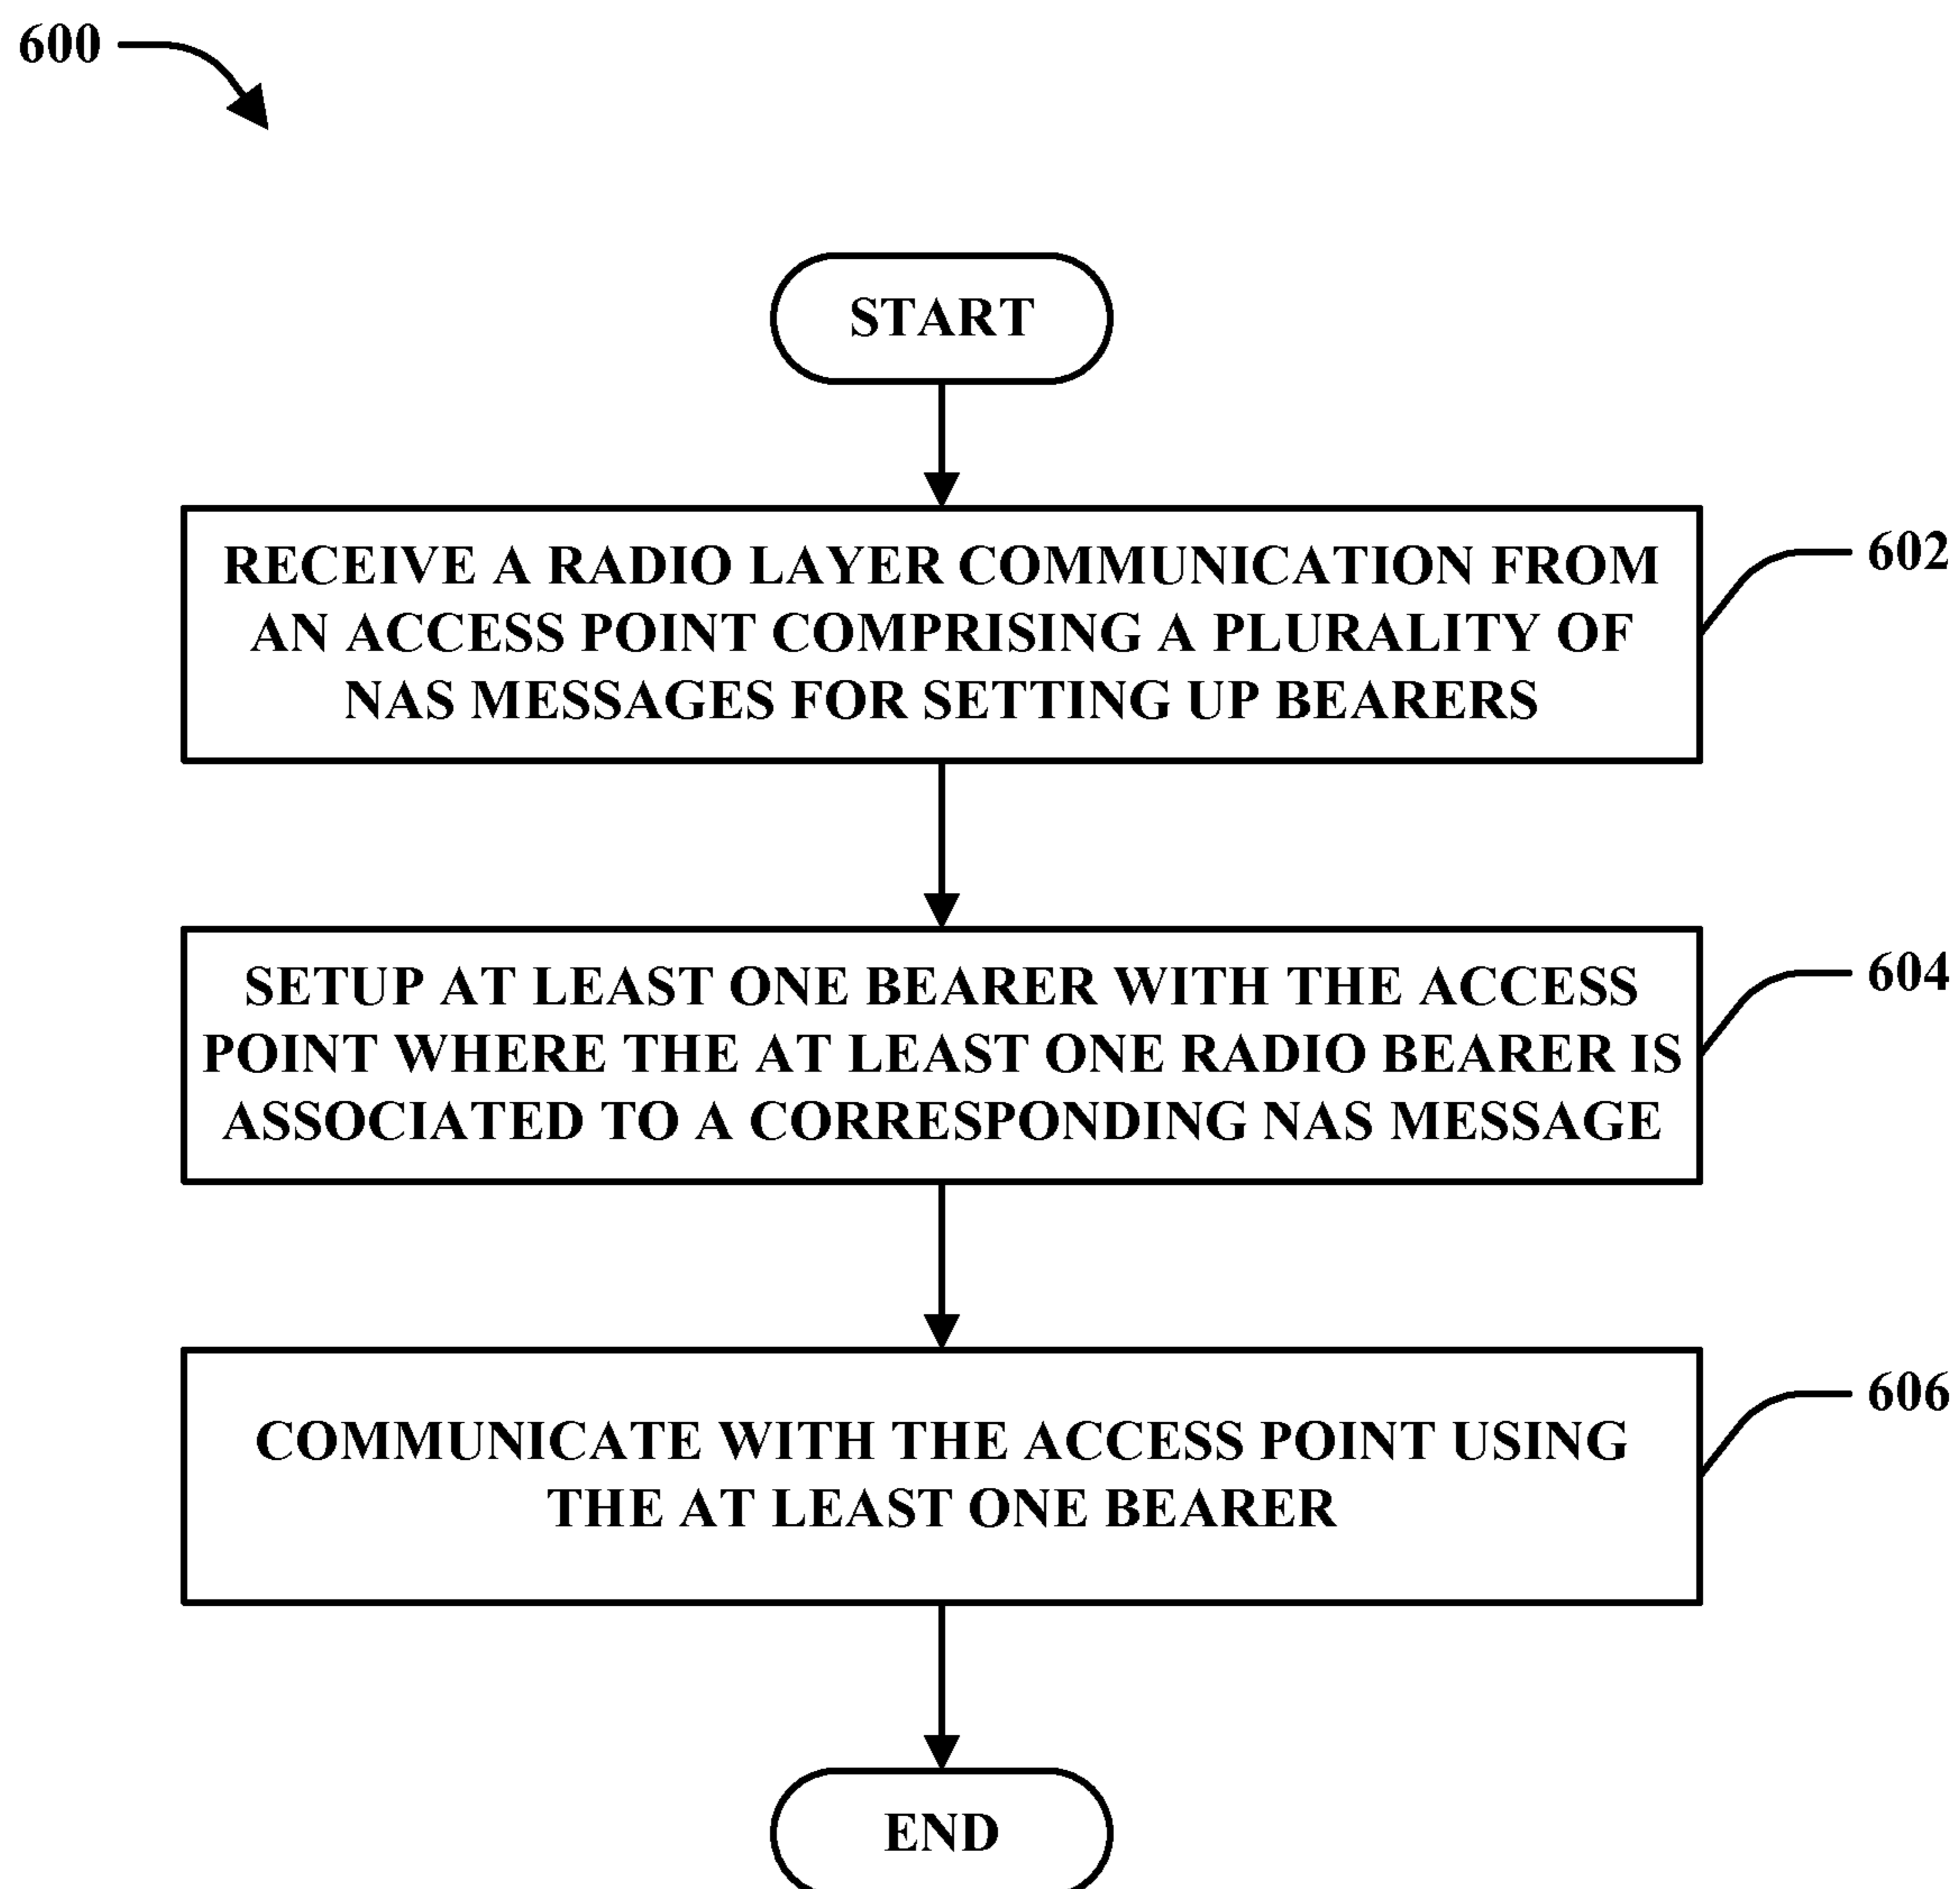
600

START

RECEIVE A RADIO LAYER COMMUNICATION FROM AN ACCESS POINT COMPRISING A PLURALITY OF NAS MESSAGES FOR SETTING UP BEARERS

602

SETUP AT LEAST ONE BEARER WITH THE ACCESS POINT WHERE THE AT LEAST ONE RADIO BEARER IS ASSOCIATED TO A CORRESPONDING NAS MESSAGE

604

COMMUNICATE WITH THE ACCESS POINT USING THE AT LEAST ONE BEARER

606

END